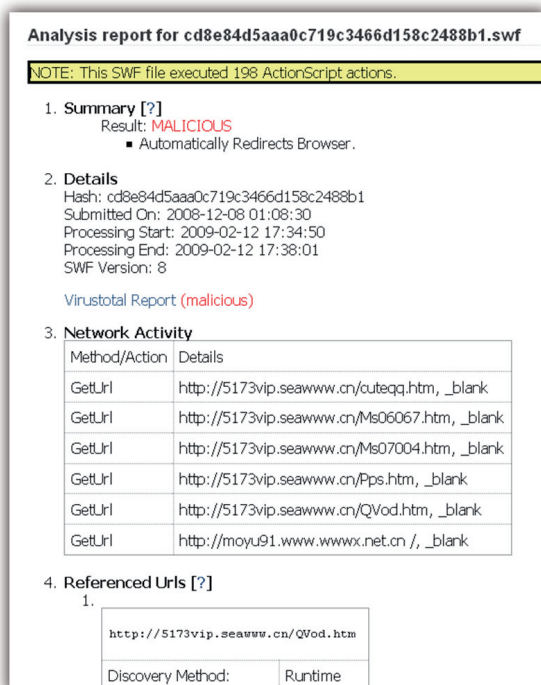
Analysis report for cd8e84d5aaa0c719c3466d158c2488b1.swf

NOTE: This SWF file executed 198 ActionScript actions.

1. Summary [?]
Result: MALICIOUS
- Automatically Redirects Browser.

2. Details
Hash: cd8e84d5aaa0c719c3466d158c2488b1
Submitted On: 2008-12-08 01:08:30
Processing Start: 2009-02-12 17:34:50
Processing End: 2009-02-12 17:38:01
SWF Version: 8

Virustotal Report (malicious)

3. Network Activity

| Method/Action | Details |
|---|---|
| GetUrl | http://5173vip.seawww.cn/cuteqq.htm, _blank |
| GetUrl | http://5173vip.seawww.cn/Ms06067.htm, _blank |
| GetUrl | http://5173vip.seawww.cn/Ms07004.htm, _blank |
| GetUrl | http://5173vip.seawww.cn/Pps.htm, _blank |
| GetUrl | http://5173vip.seawww.cn/QVod.htm, _blank |
| GetUrl | http://moyu91.www.wwwx.net.cn /, _blank |

4. Referenced Urls [?]
1.

| http://5173vip.seawww.cn/QVod.htm | |
|---|---|
| Discovery Method: | Runtime |